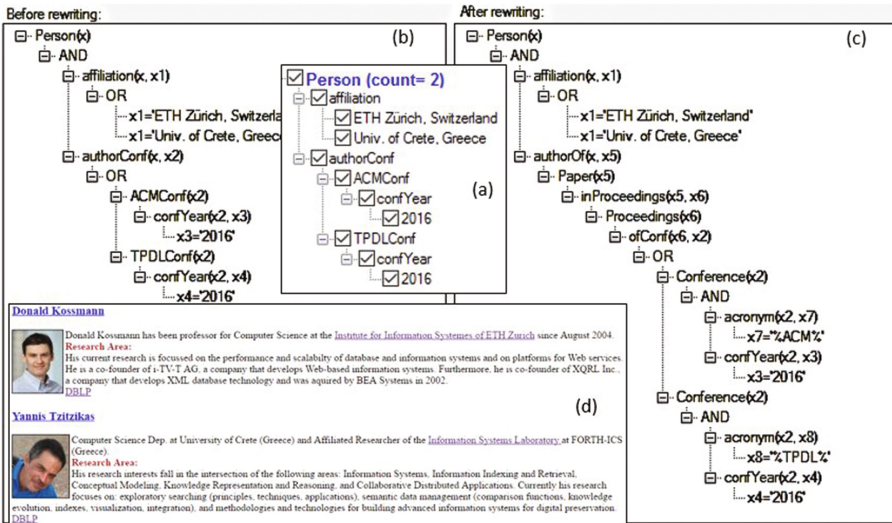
Before rewriting:

(b)

Person(x)
AND
affiliation(x, x1)
OR
x1='ETH Zürich, Switzerland'
x1='Univ. of Crete, Greece'
authorConf(x, x2)
OR
ACMConf(x2)
confYear(x2, x3)
x3='2016'
TPDLConf(x2)
confYear(x2, x4)
x4='2016'

Person (count= 2)
affiliation
ETH Zürich, Switzerland
Univ. of Crete, Greece
authorConf
ACMConf
confYear
2016
TPDLConf
confYear
2016

(a)

After rewriting:

(c)

Person(x)
AND
affiliation(x, x1)
OR
x1='ETH Zürich, Switzerland'
x1='Univ. of Crete, Greece'
authorOf(x, x5)
Paper(x5)
inProceedings(x5, x6)
Proceedings(x6)
ofConf(x6, x2)
OR
Conference(x2)
AND
acronym(x2, x7)
x7='%ACM%'
confYear(x2, x3)
x3='2016'
Conference(x2)
AND
acronym(x2, x8)
x8='%TPDL%'
confYear(x2, x4)
x4='2016'

Donald Kossmann

Donald Kossmann has been professor for Computer Science at the Institute for Information Systemes of ETH Zurich since August 2004.
Research Area:
His current research is focussed on the performance and scalabity of database and information systems and on platforms for Web services. He is a co-founder of i-TV-T AG, a company that develops Web-based information systems. Furthermore, he is co-founder of XQRL Inc., a company that develops XML database technology and was aquired by BEA Systems in 2002.
DBLP

(d)

Yannis Tzitzikas

Computer Science Dep. at University of Crete (Greece) and Affiliated Researcher of the Information Systems Laboratory at FORTH-ICS (Greece).
Research Area:
His research interests fall in the intersection of the following areas: Information Systems, Information Indexing and Retrieval, Conceptual Modeling, Knowledge Representation and Reasoning, and Collaborative Distributed Applications. Currently his research focuses on: exploratory searching (principles, techniques, applications), semantic data management (comparison functions, knowledge evolution, indexes, visualization, integration), and methodologies and technologies for building advanced information systems for digital preservation.
DBLP